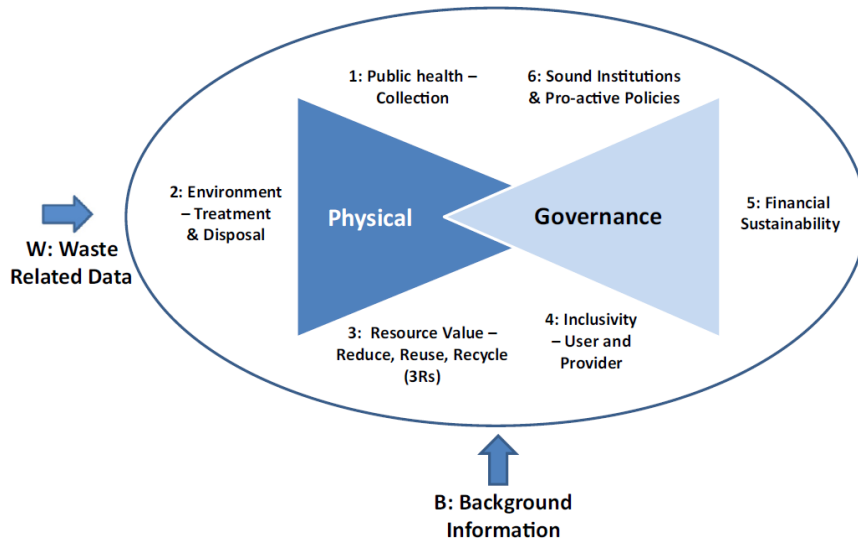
1: Public health – Collection

6: Sound Institutions & Pro-active Policies

2: Environment – Treatment & Disposal

Physical

Governance

5: Financial Sustainability

W: Waste Related Data

3: Resource Value – Reduce, Reuse, Recycle (3Rs)

4: Inclusivity – User and Provider

B: Background Information